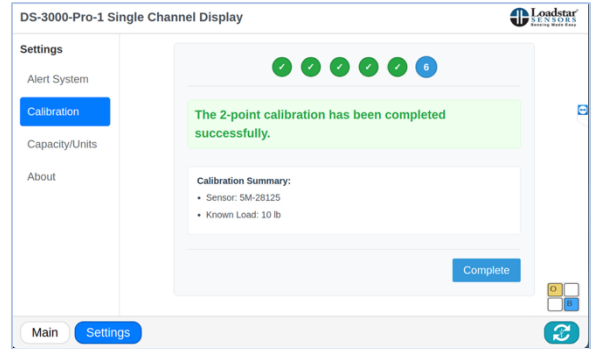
DS-3000-Pro-1 Single Channel Display

Loadstar SENSORS Sensing Made Easy

Settings

Alert System

Calibration

Capacity/Units

About

6

The 2-point calibration has been completed successfully.

Calibration Summary:

- Sensor: 5M-28125
- Known Load: 10 lb

Complete

O

B

Main

Settings